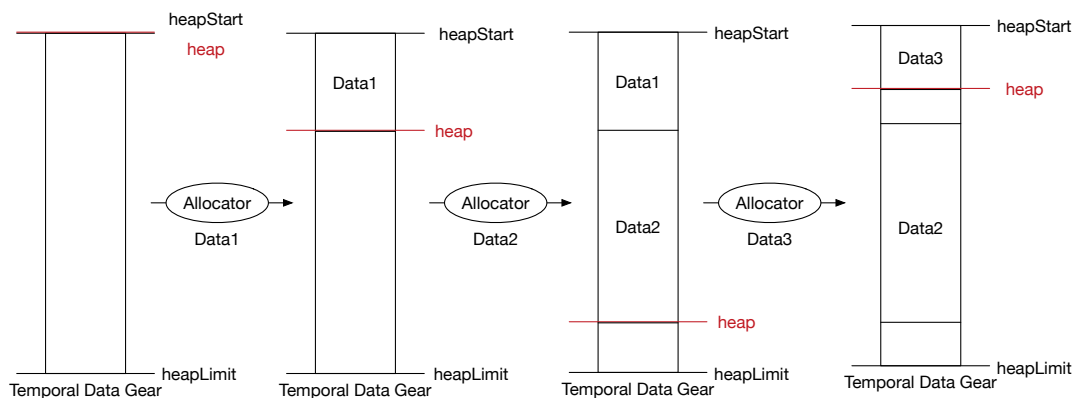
heapStart
heap
heapLimit
Temporal Data Gear

Allocator
Data1

heapStart
Data1
heap
heapLimit
Temporal Data Gear

Allocator
Data2

heapStart
Data1
Data2
heap
heapLimit
Temporal Data Gear

Allocator
Data3

heapStart
Data3
heap
Data2
heapLimit
Temporal Data Gear